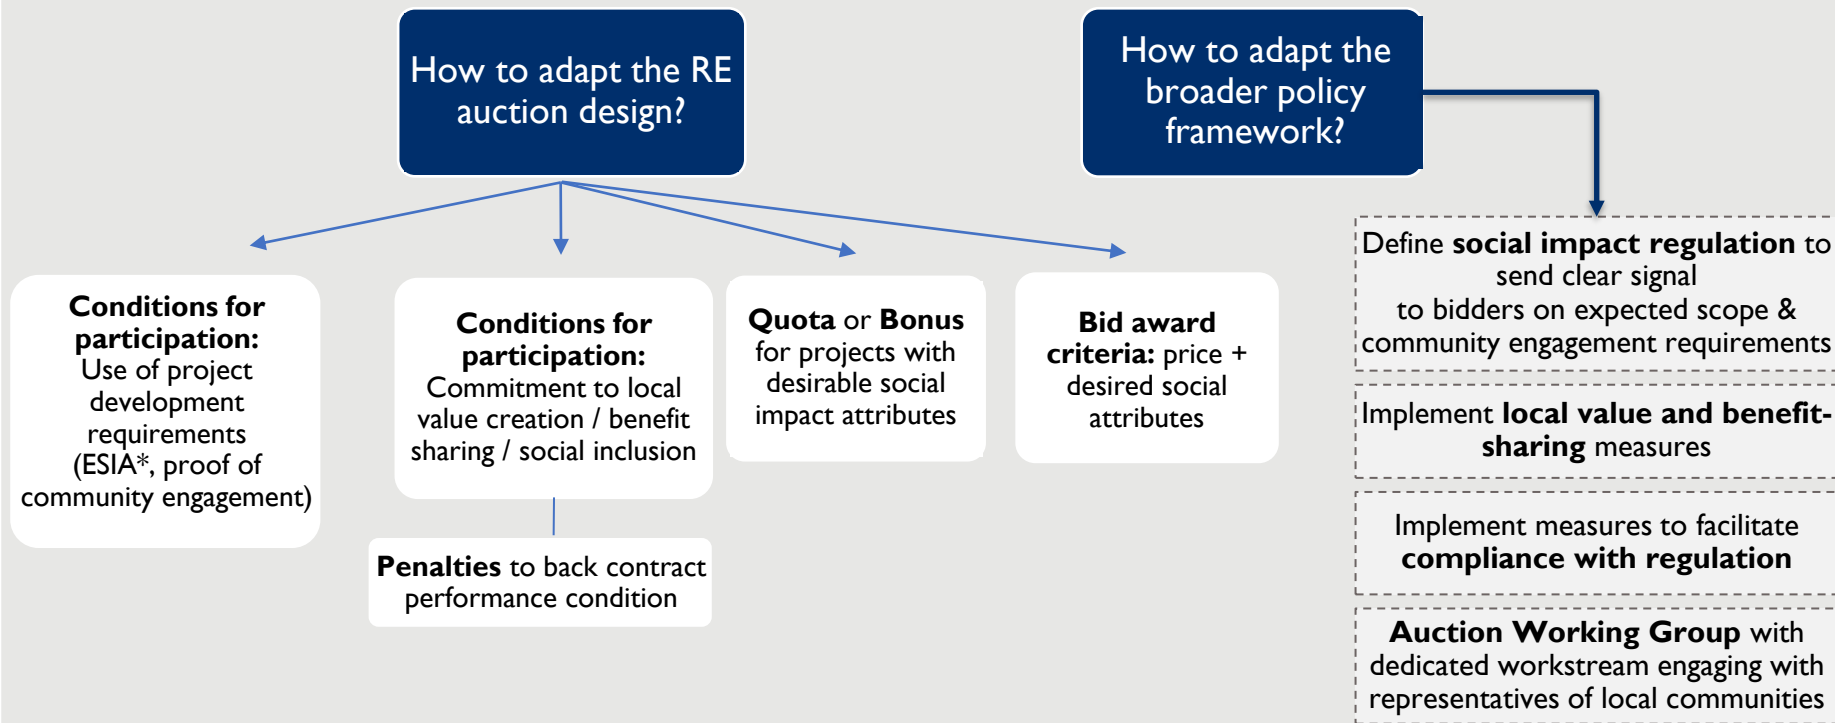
How to adapt the RE auction design?

How to adapt the broader policy framework?

Conditions for participation: Use of project development requirements (ESIA*, proof of community engagement)

Conditions for participation: Commitment to local value creation / benefit sharing / social inclusion

Penalties to back contract performance condition

Quota or Bonus for projects with desirable social impact attributes

Bid award criteria: price + desired social attributes

Define social impact regulation to send clear signal to bidders on expected scope & community engagement requirements

Implement local value and benefit-sharing measures

Implement measures to facilitate compliance with regulation

Auction Working Group with dedicated workstream engaging with representatives of local communities